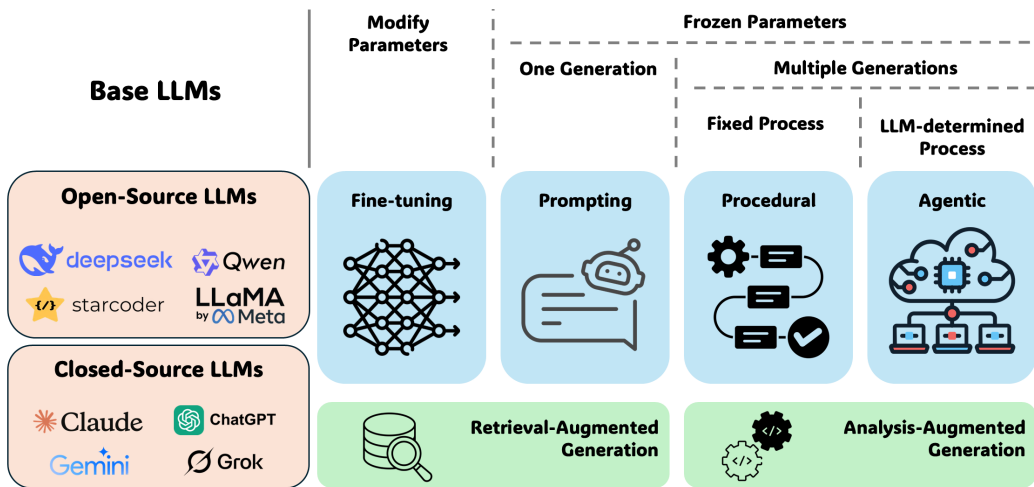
Base LLMs

Modify Parameters

Frozen Parameters

One Generation

Multiple Generations

Fixed Process

LLM-determined Process

Open-Source LLMs

deepseek

Qwen

starcoder

LLaMA by Meta

Closed-Source LLMs

Claude

ChatGPT

Gemini

Grok

Fine-tuning

Prompting

Procedural

Agentic

Retrieval-Augmented Generation

Analysis-Augmented Generation